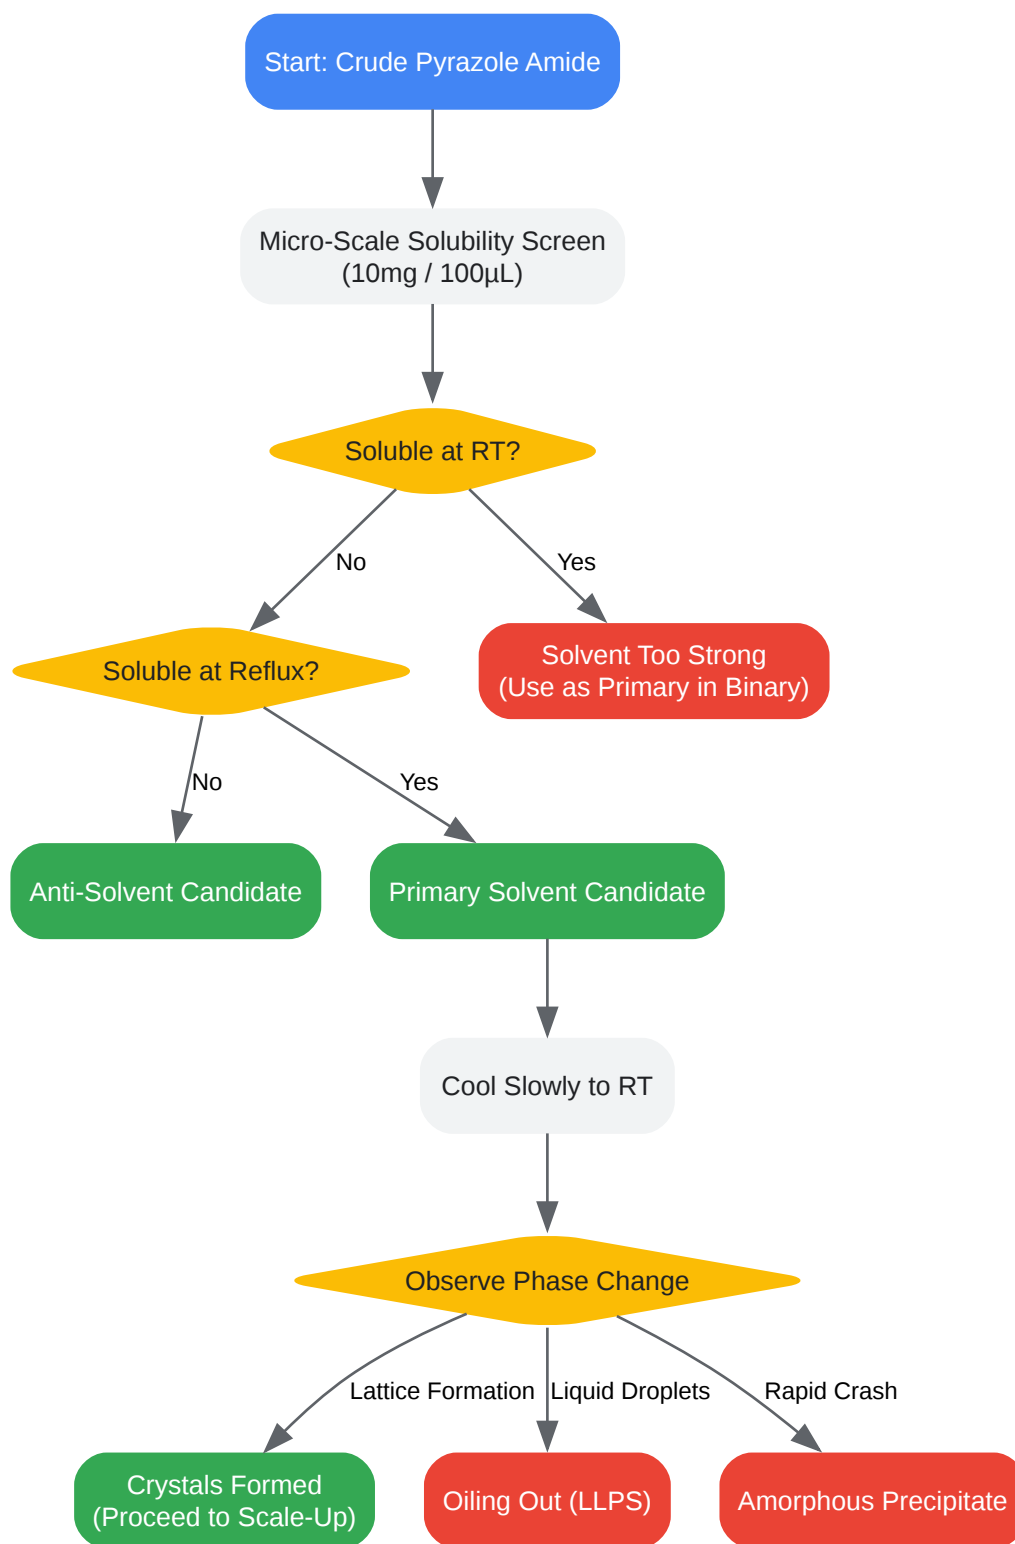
Start: Crude Pyrazole Amide

Micro-Scale Solubility Screen (10mg / 100µL)

Soluble at RT?

No

Yes

Soluble at Reflux?

Solvent Too Strong (Use as Primary in Binary)

No

Yes

Anti-Solvent Candidate

Primary Solvent Candidate

Cool Slowly to RT

Observe Phase Change

Lattice Formation

Liquid Droplets

Rapid Crash

Crystals Formed (Proceed to Scale-Up)

Oiling Out (LLPS)

Amorphous Precipitate